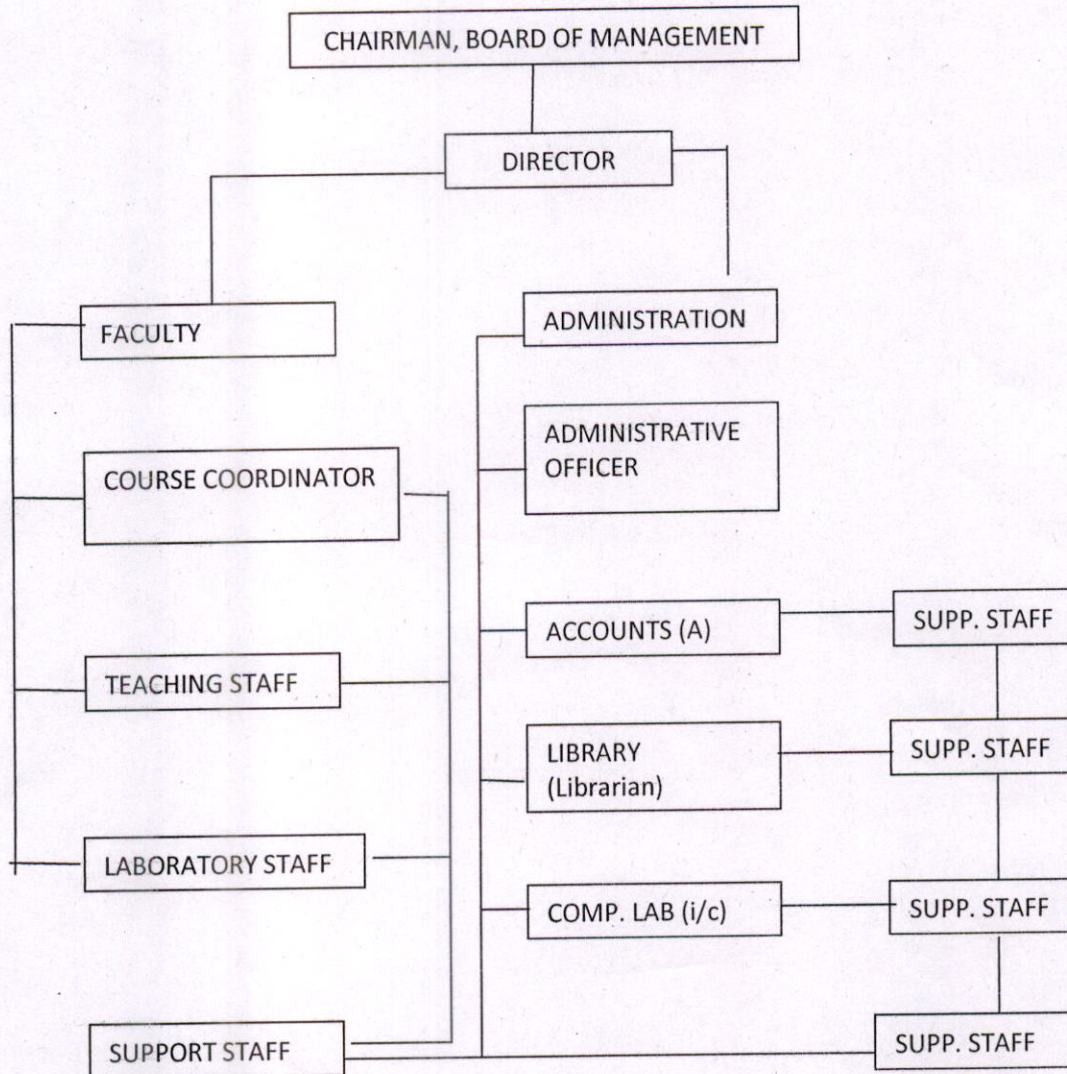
CHAIRMAN, BOARD OF MANAGEMENT

DIRECTOR

FACULTY

ADMINISTRATION

ADMINISTRATIVE OFFICER

COURSE COORDINATOR

ACCOUNTS (A)

SUPP. STAFF

TEACHING STAFF

LIBRARY (Librarian)

SUPP. STAFF

LABORATORY STAFF

COMP. LAB (i/c)

SUPP. STAFF

SUPPORT STAFF

SUPP. STAFF